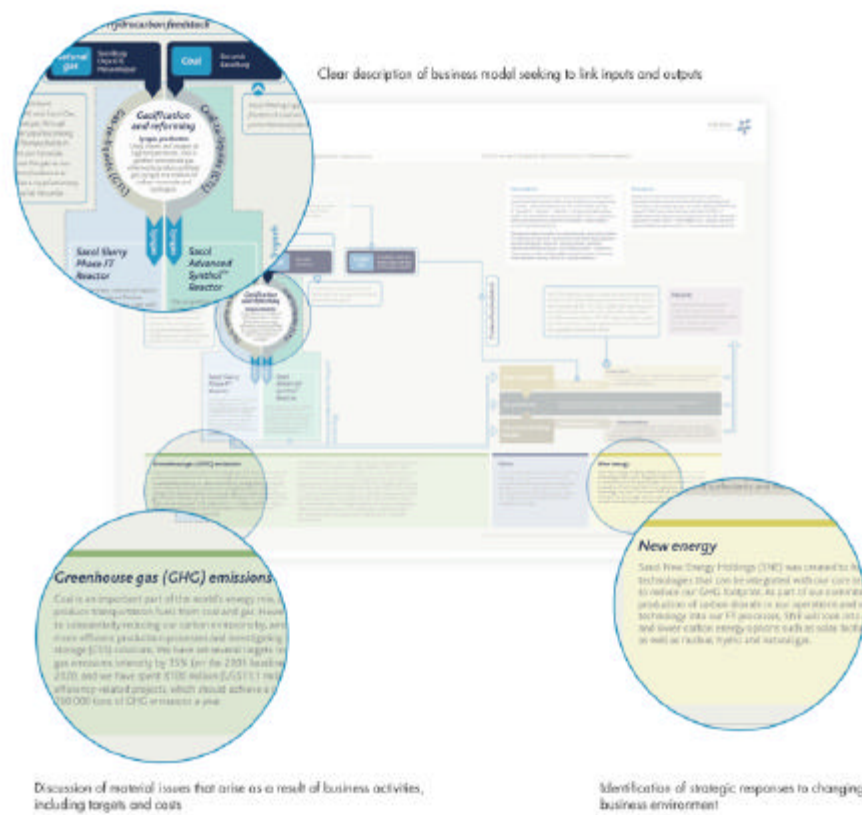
hydrocarbon feedstock

Natural gas

Coal

Gasification and reforming

Gas-to-liquids (GTL)

Coal-to-liquids (CTL)

Sasol Slurry Phase FT Reactor

Sasol Advanced Synthol™ Reactor

Clear description of business model seeking to link inputs and outputs

Greenhouse gas (GHG) emissions

Coal is an important part of the world's energy mix, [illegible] produce transportation fuels from coal and gas. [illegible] to consistently reducing our carbon emissions by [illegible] more efficient production processes and investigating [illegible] storage (CCS) solutions. We have set several targets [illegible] gas emissions intensity by 15% (on the 2005 baseline) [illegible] 2020, and we have spent R100 million (US$11.1 m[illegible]) efficiency-related projects, which should achieve a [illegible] 150 000 tons of GHG emissions a year.

New energy

Sasol New Energy Holdings (SNE) was created to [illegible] technologies that can be integrated with our core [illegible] to reduce our GHG footprint. As part of our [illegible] production of carbon dioxide in our operations and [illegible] technology into our FT processes, SNE will look into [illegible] and lower carbon energy options such as solar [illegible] as well as nuclear, hydro and natural gas.

Discussion of material issues that arise as a result of business activities, including targets and costs

Identification of strategic responses to changing business environment